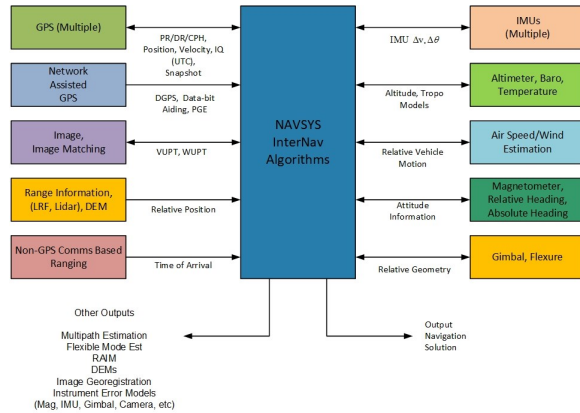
GPS (Multiple)

PR/DR/CPH, Position, Velocity, IQ (UTC), Snapshot

Network Assisted GPS

DGPS, Data-bit Aiding, PGE

Image, Image Matching

VUPT, WUPT

Range Information, (LRF, Lidar), DEM

Relative Position

Non-GPS Comms Based Ranging

Time of Arrival

NAVSYS InterNav Algorithms

IMUs (Multiple)

IMU $\Delta v$, $\Delta \theta$

Altimeter, Baro, Temperature

Altitude, Tropo Models

Air Speed/Wind Estimation

Relative Vehicle Motion

Magnetometer, Relative Heading, Absolute Heading

Attitude Information

Gimbal, Flexure

Relative Geometry

Other Outputs

Multipath Estimation
Flexible Mode Est
RAIM
DEMs
Image Georegistration
Instrument Error Models
(Mag, IMU, Gimbal, Camera, etc)

Output Navigation Solution